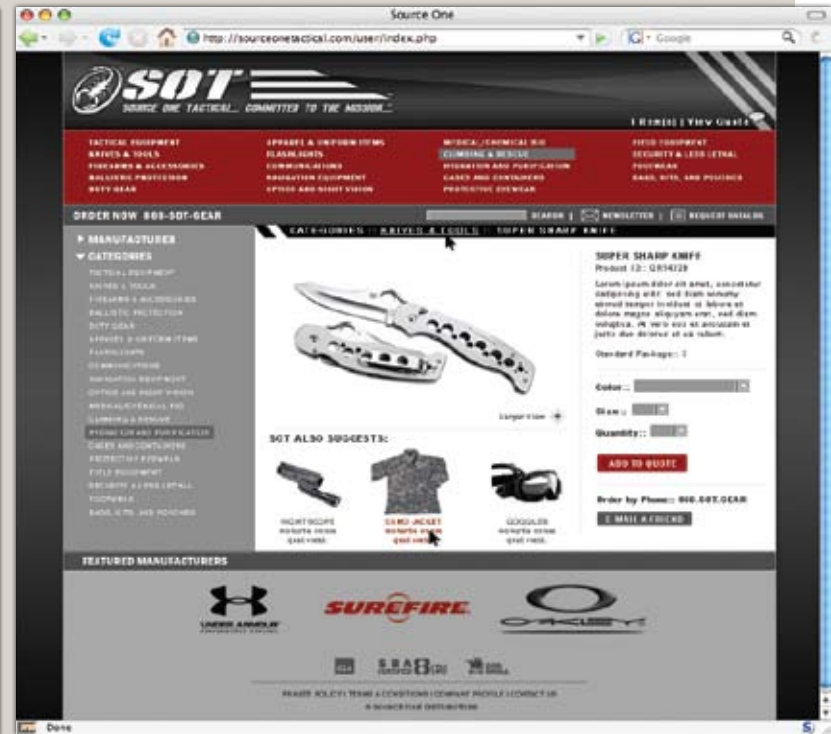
Source One

http://sourceonetactical.com/user/index.php

Google

SOT

SOURCE ONE TACTICAL... COMMITTED TO THE MISSION...

Login | View Quote

TACTICAL EQUIPMENT
KNIVES & TOOLS
FIREARMS & ACCESSORIES
BALLISTIC PROTECTION
DUTY GEAR

APPAREL & UNIFORM ITEMS
FLASHLIGHTS
COMMUNICATIONS
NAVIGATION EQUIPMENT
OPTICS AND NIGHT VISION

MEDICAL/CHEMICAL KIT
CLIMBING & RESCUE
HYDRATION AND PURIFICATION
CASES AND CONTAINERS
PROTECTIVE EYEWEAR

FIELD EQUIPMENT
SECURITY & LESS LETHAL
FOOTWEAR
BAGS, KITS, AND POUCHES

ORDER NOW 800-SOT-GEAR

SEARCH | NEWSLETTER | REQUEST CATALOG

CATEGORIES :: KNIVES & TOOLS :: SUPER SHARP KNIFE

MANUFACTURERS

CATEGORIES
TACTICAL EQUIPMENT
KNIVES & TOOLS
FIREARMS & ACCESSORIES
BALLISTIC PROTECTION
DUTY GEAR
APPAREL & UNIFORM ITEMS
FLASHLIGHTS
COMMUNICATIONS
NAVIGATION EQUIPMENT
OPTICS AND NIGHT VISION
MEDICAL/CHEMICAL KIT
CLIMBING & RESCUE
HYDRATION AND PURIFICATION
CASES AND CONTAINERS
PROTECTIVE EYEWEAR
FIELD EQUIPMENT
SECURITY & LESS LETHAL
FOOTWEAR
BAGS, KITS, AND POUCHES

SUPER SHARP KNIFE
Product ID: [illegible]

Lorem ipsum dolor sit amet, consectetur adipiscing elit, sed diam nonummy eirmod tempor invidunt ut labore et dolore magna aliquyam erat, sed diam voluptua. At vero eos et accusam et justo duo dolores et ea rebum.

Standard Package: 1

Color:

Size:

Quantity:

ADD TO QUOTE

Order by Phone: 800.SOT.GEAR

E-MAIL A FRIEND

Larger View

SOT ALSO SUGGESTS:

NIGHTSCOPE
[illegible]

CAMO JACKET
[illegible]

GOGGLES
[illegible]

FEATURED MANUFACTURERS

UNDER ARMOUR

SUREFIRE

OAKLEY

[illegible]

Done